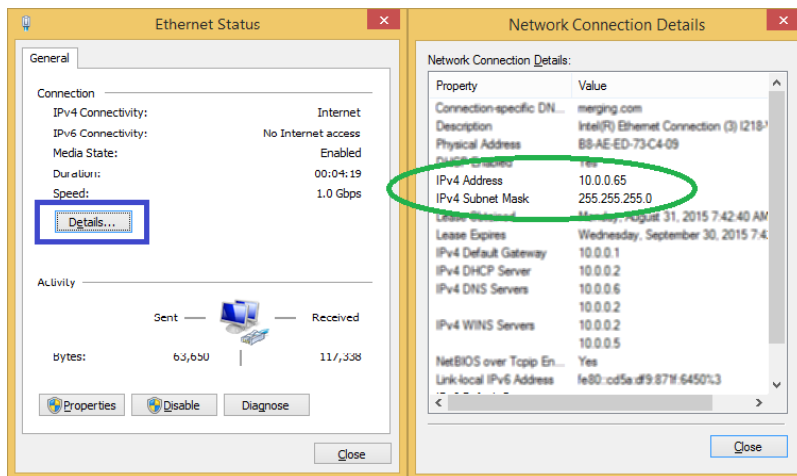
Ethernet Status

General

Connection

| | |
|---|---|
| IPv4 Connectivity: | Internet |
| IPv6 Connectivity: | No Internet access |
| Media State: | Enabled |
| Duration: | 00:04:19 |
| Speed: | 1.0 Gbps |

Details...

Activity

Sent — — Received

| | | |
|---|---|---|
| Bytes: | 63,650 | 117,338 |

Properties Disable Diagnose

Close

Network Connection Details

Network Connection Details:

| Property | Value |
|---|---|
| Connection-specific DN... | merging.com |
| Description | Intel(R) Ethernet Connection (3) I218-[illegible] |
| Physical Address | B8-AE-ED-73-C4-09 |
| DHCP Enabled | Yes |
| IPv4 Address | 10.0.0.65 |
| IPv4 Subnet Mask | 255.255.255.0 |
| Lease Obtained | Monday, August 31, 2015 7:42:40 AM |
| Lease Expires | Wednesday, September 30, 2015 7:4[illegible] |
| IPv4 Default Gateway | 10.0.0.1 |
| IPv4 DHCP Server | 10.0.0.2 |
| IPv4 DNS Servers | 10.0.0.6 |
| | 10.0.0.2 |
| IPv4 WINS Servers | 10.0.0.2 |
| | 10.0.0.5 |
| NetBIOS over Tcpip En... | Yes |
| Link-local IPv6 Address | fe80::cd5a:df9:871f:6450%3 |

Close